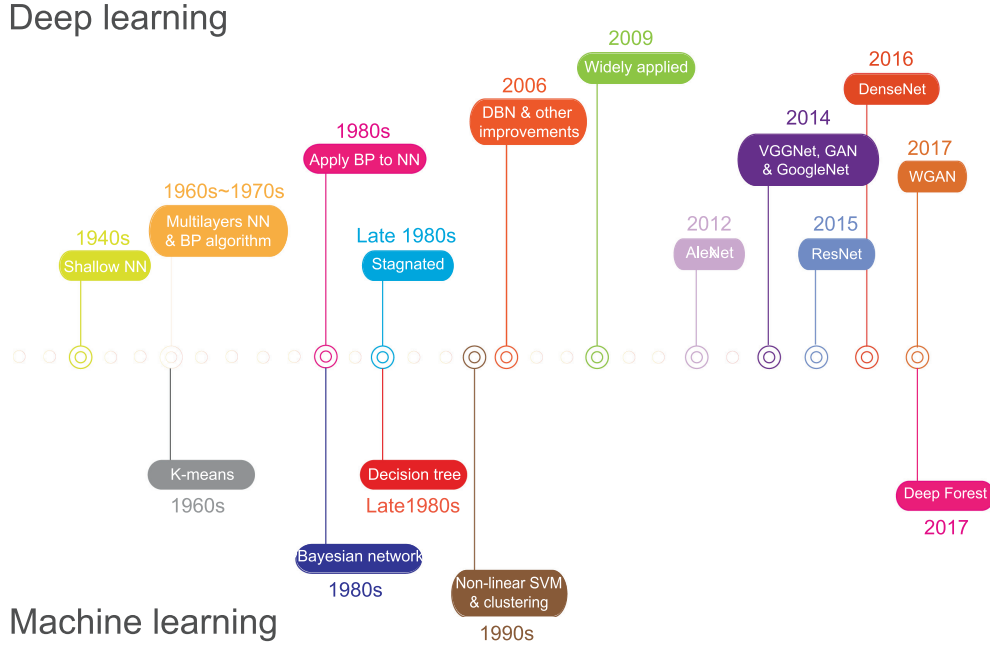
Deep learning

1940s
Shallow NN

1960s~1970s
Multilayers NN & BP algorithm

1980s
Apply BP to NN

Late 1980s
Stagnated

2006
DBN & other improvements

2009
Widely applied

2012
AlexNet

2014
VGGNet, GAN & GoogleNet

2015
ResNet

2016
DenseNet

2017
WGAN

K-means
1960s

Bayesian network
1980s

Decision tree
Late1980s

Non-linear SVM & clustering
1990s

Deep Forest
2017

Machine learning